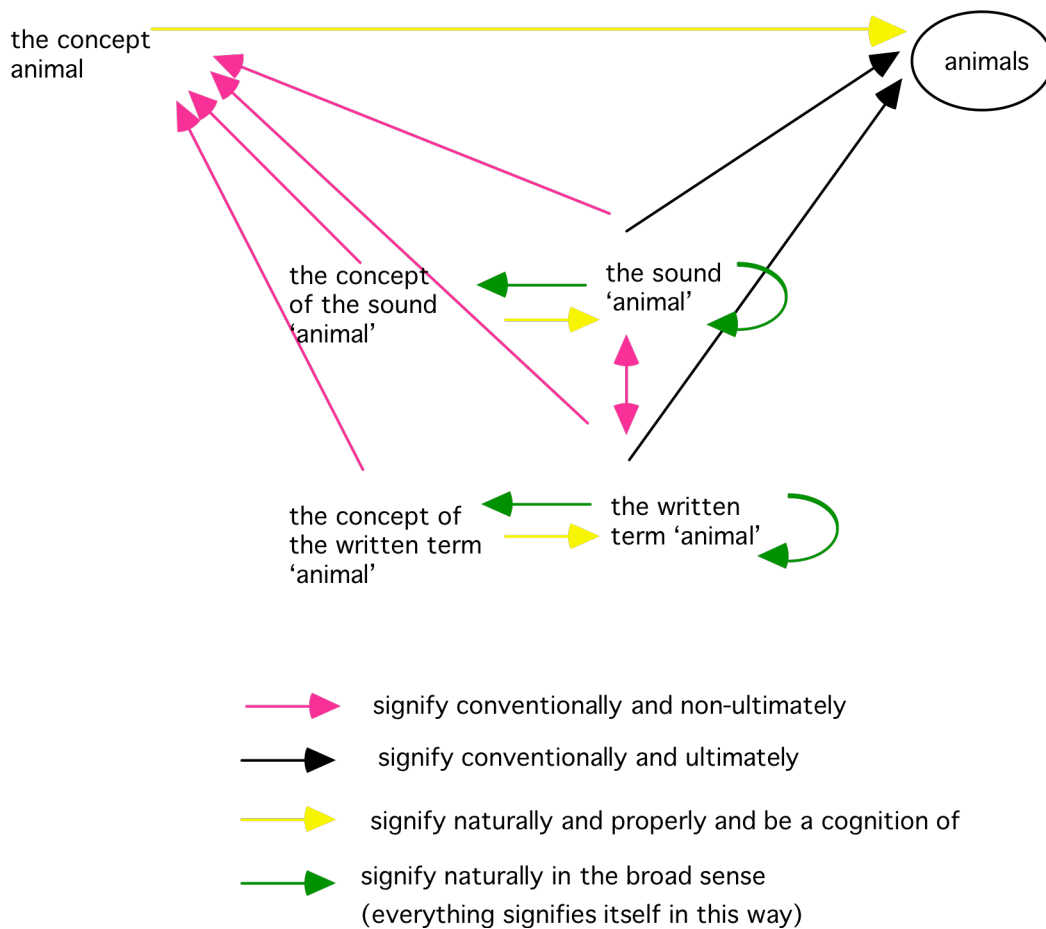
the concept animal

animals

the concept of the sound 'animal'

the sound 'animal'

the concept of the written term 'animal'

the written term 'animal'

signify conventionally and non-ultimately

signify conventionally and ultimately

signify naturally and properly and be a cognition of

signify naturally in the broad sense (everything signifies itself in this way)